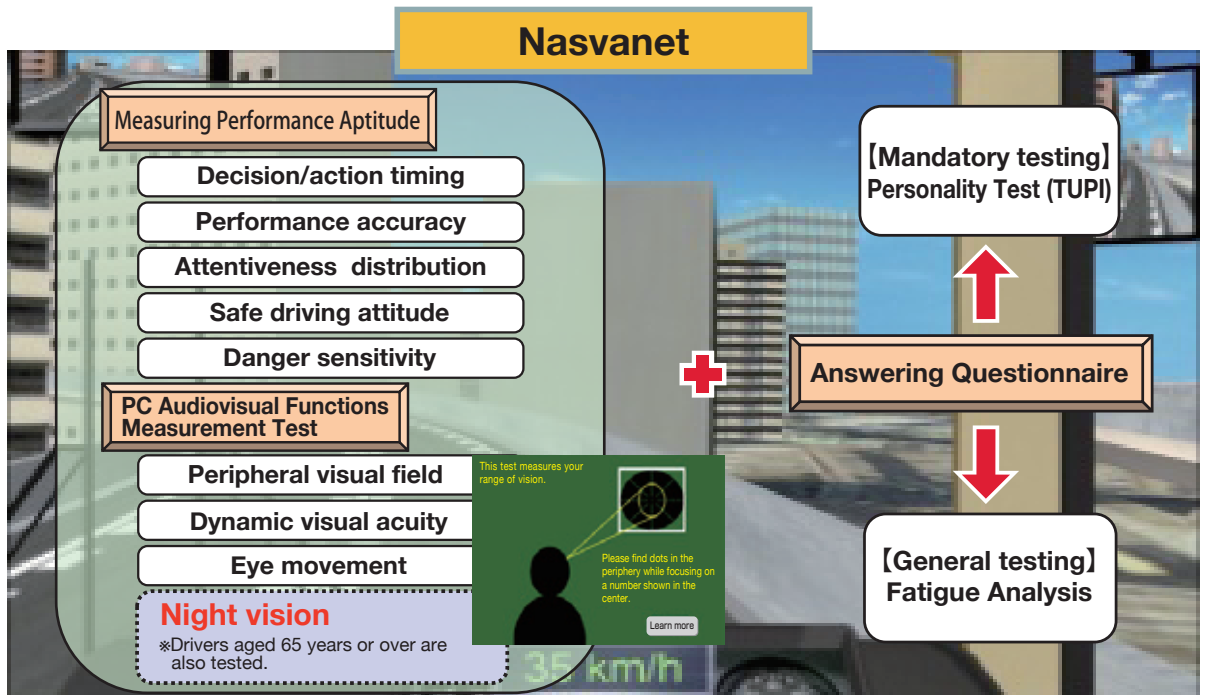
Nasvanet

Measuring Performance Aptitude

Decision/action timing

Performance accuracy

Attentiveness distribution

Safe driving attitude

Danger sensitivity

PC Audiovisual Functions Measurement Test

Peripheral visual field

Dynamic visual acuity

Eye movement

Night vision

※Drivers aged 65 years or over are also tested.

This test measures your range of vision.

Please find dots in the periphery while focusing on a number shown in the center.

Learn more

35 km/h

【Mandatory testing】
Personality Test (TUPI)

Answering Questionnaire

【General testing】
Fatigue Analysis